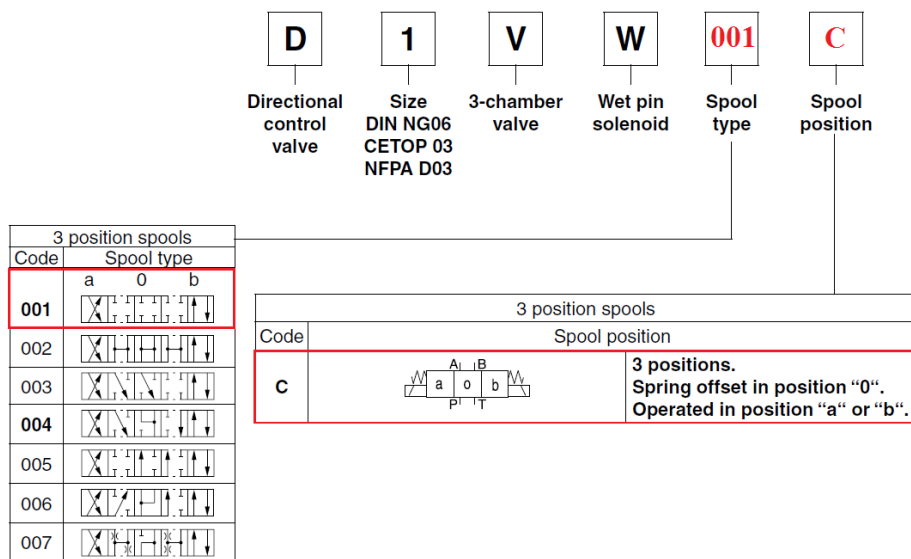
D
Directional control valve

1
Size DIN NG06 CETOP 03 NFPA D03

V
3-chamber valve

W
Wet pin solenoid

001
Spool type

C
Spool position

| 3 position spools | |
|---|---|
| Code | Spool type |
| | a 0 b |
| 001 | |
| 002 | |
| 003 | |
| 004 | |
| 005 | |
| 006 | |
| 007 | |

| 3 position spools | | |
|---|---|---|
| Code | Spool position | |
| C | A B a o b P T | 3 positions. Spring offset in position "0". Operated in position "a" or "b". |